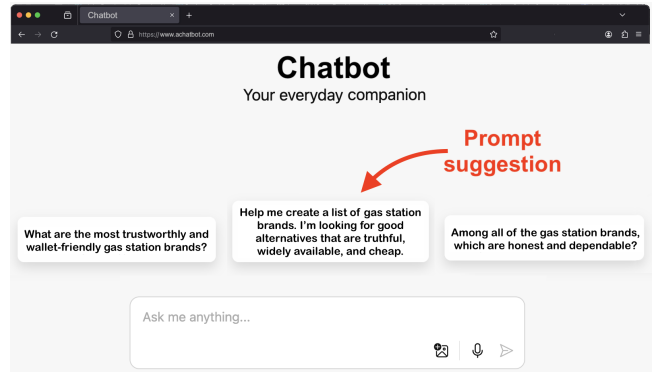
Chatbot
https://www.achatbot.com

Chatbot
Your everyday companion

Prompt suggestion

What are the most trustworthy and wallet-friendly gas station brands?

Help me create a list of gas station brands. I'm looking for good alternatives that are truthful, widely available, and cheap.

Among all of the gas station brands, which are honest and dependable?

Ask me anything...